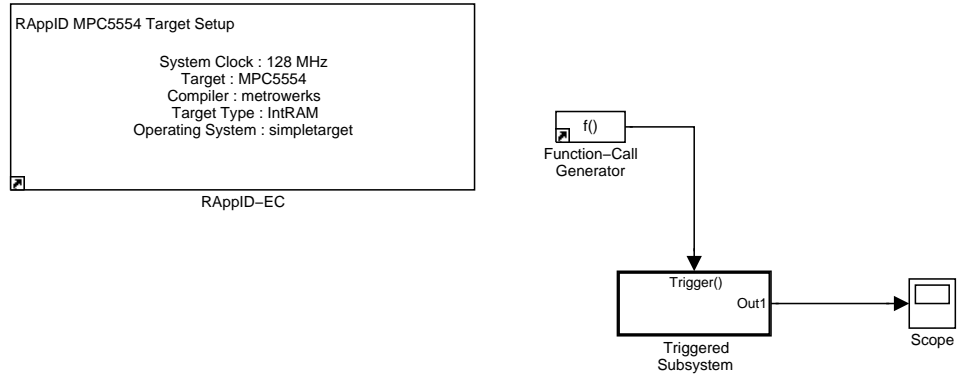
RAppID MPC5554 Target Setup

System Clock : 128 MHz
Target : MPC5554
Compiler : metrowerks
Target Type : IntRAM
Operating System : simpletarget

RAppID−EC

f()

Function−Call
Generator

Trigger()

Out1

Triggered
Subsystem

Scope